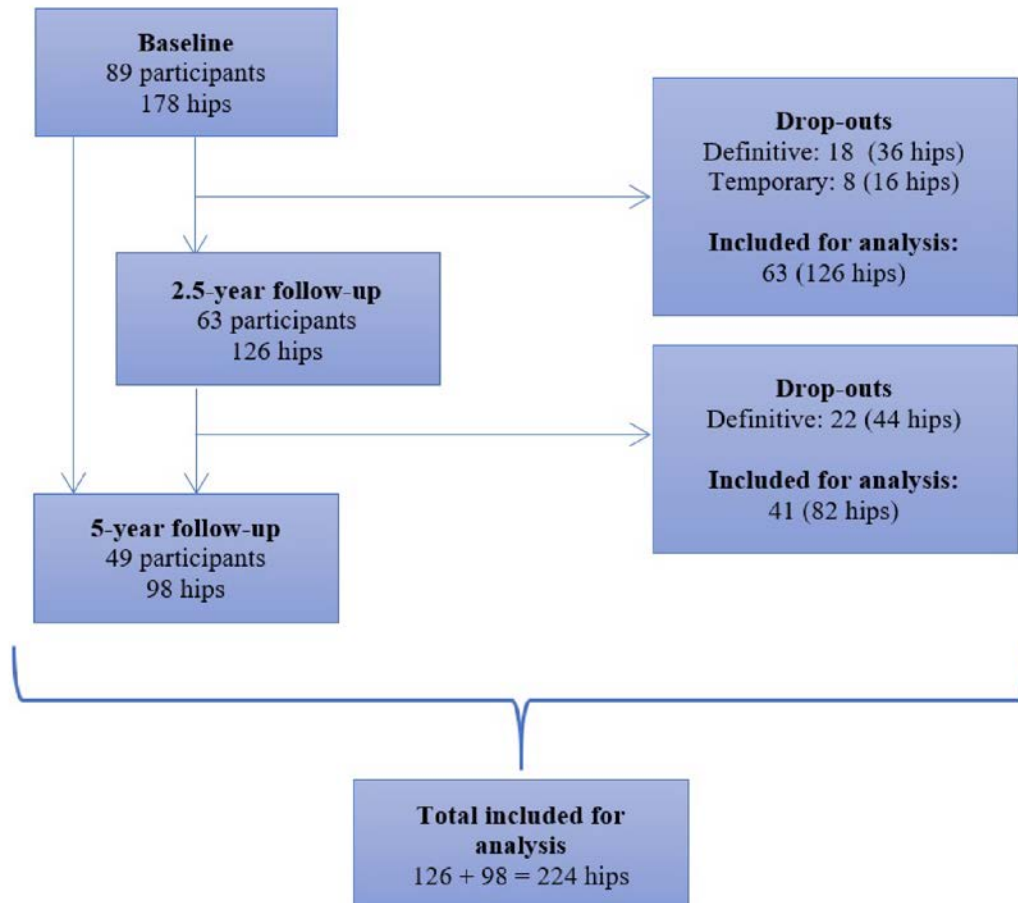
**Baseline**
89 participants
178 hips

**Drop-outs**
Definitive: 18 (36 hips)
Temporary: 8 (16 hips)

**Included for analysis:**
63 (126 hips)

**2.5-year follow-up**
63 participants
126 hips

**Drop-outs**
Definitive: 22 (44 hips)

**Included for analysis:**
41 (82 hips)

**5-year follow-up**
49 participants
98 hips

**Total included for analysis**
126 + 98 = 224 hips